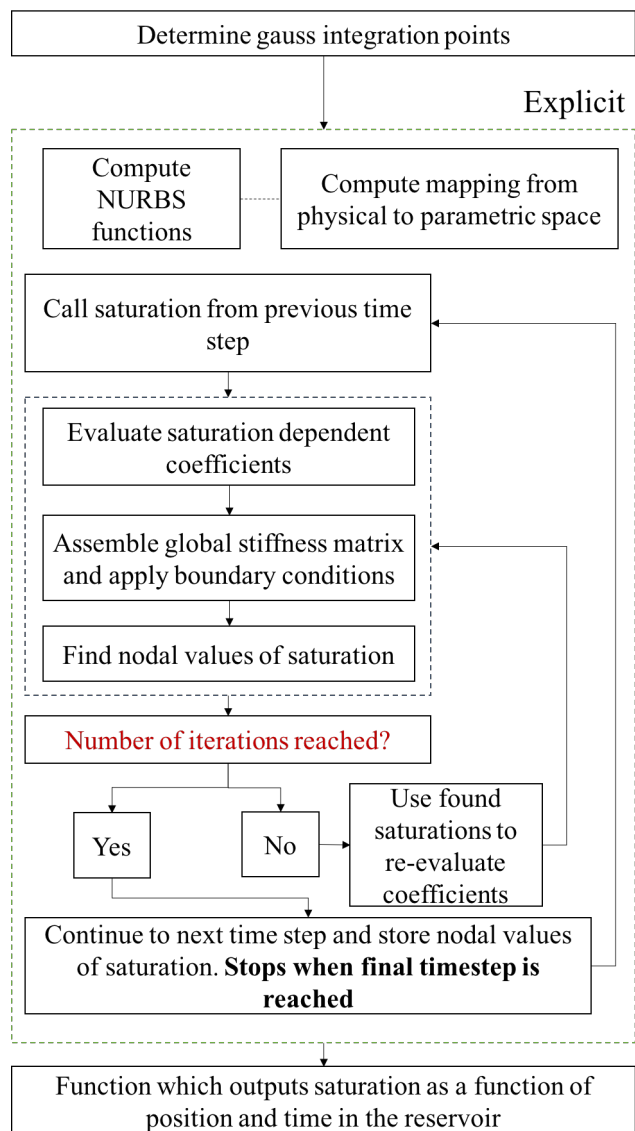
Determine gauss integration points

Explicit

Compute NURBS functions

Compute mapping from physical to parametric space

Call saturation from previous time step

Evaluate saturation dependent coefficients

Assemble global stiffness matrix and apply boundary conditions

Find nodal values of saturation

Number of iterations reached?

Yes

No

Use found saturations to re-evaluate coefficients

Continue to next time step and store nodal values of saturation. **Stops when final timestep is reached**

Function which outputs saturation as a function of position and time in the reservoir